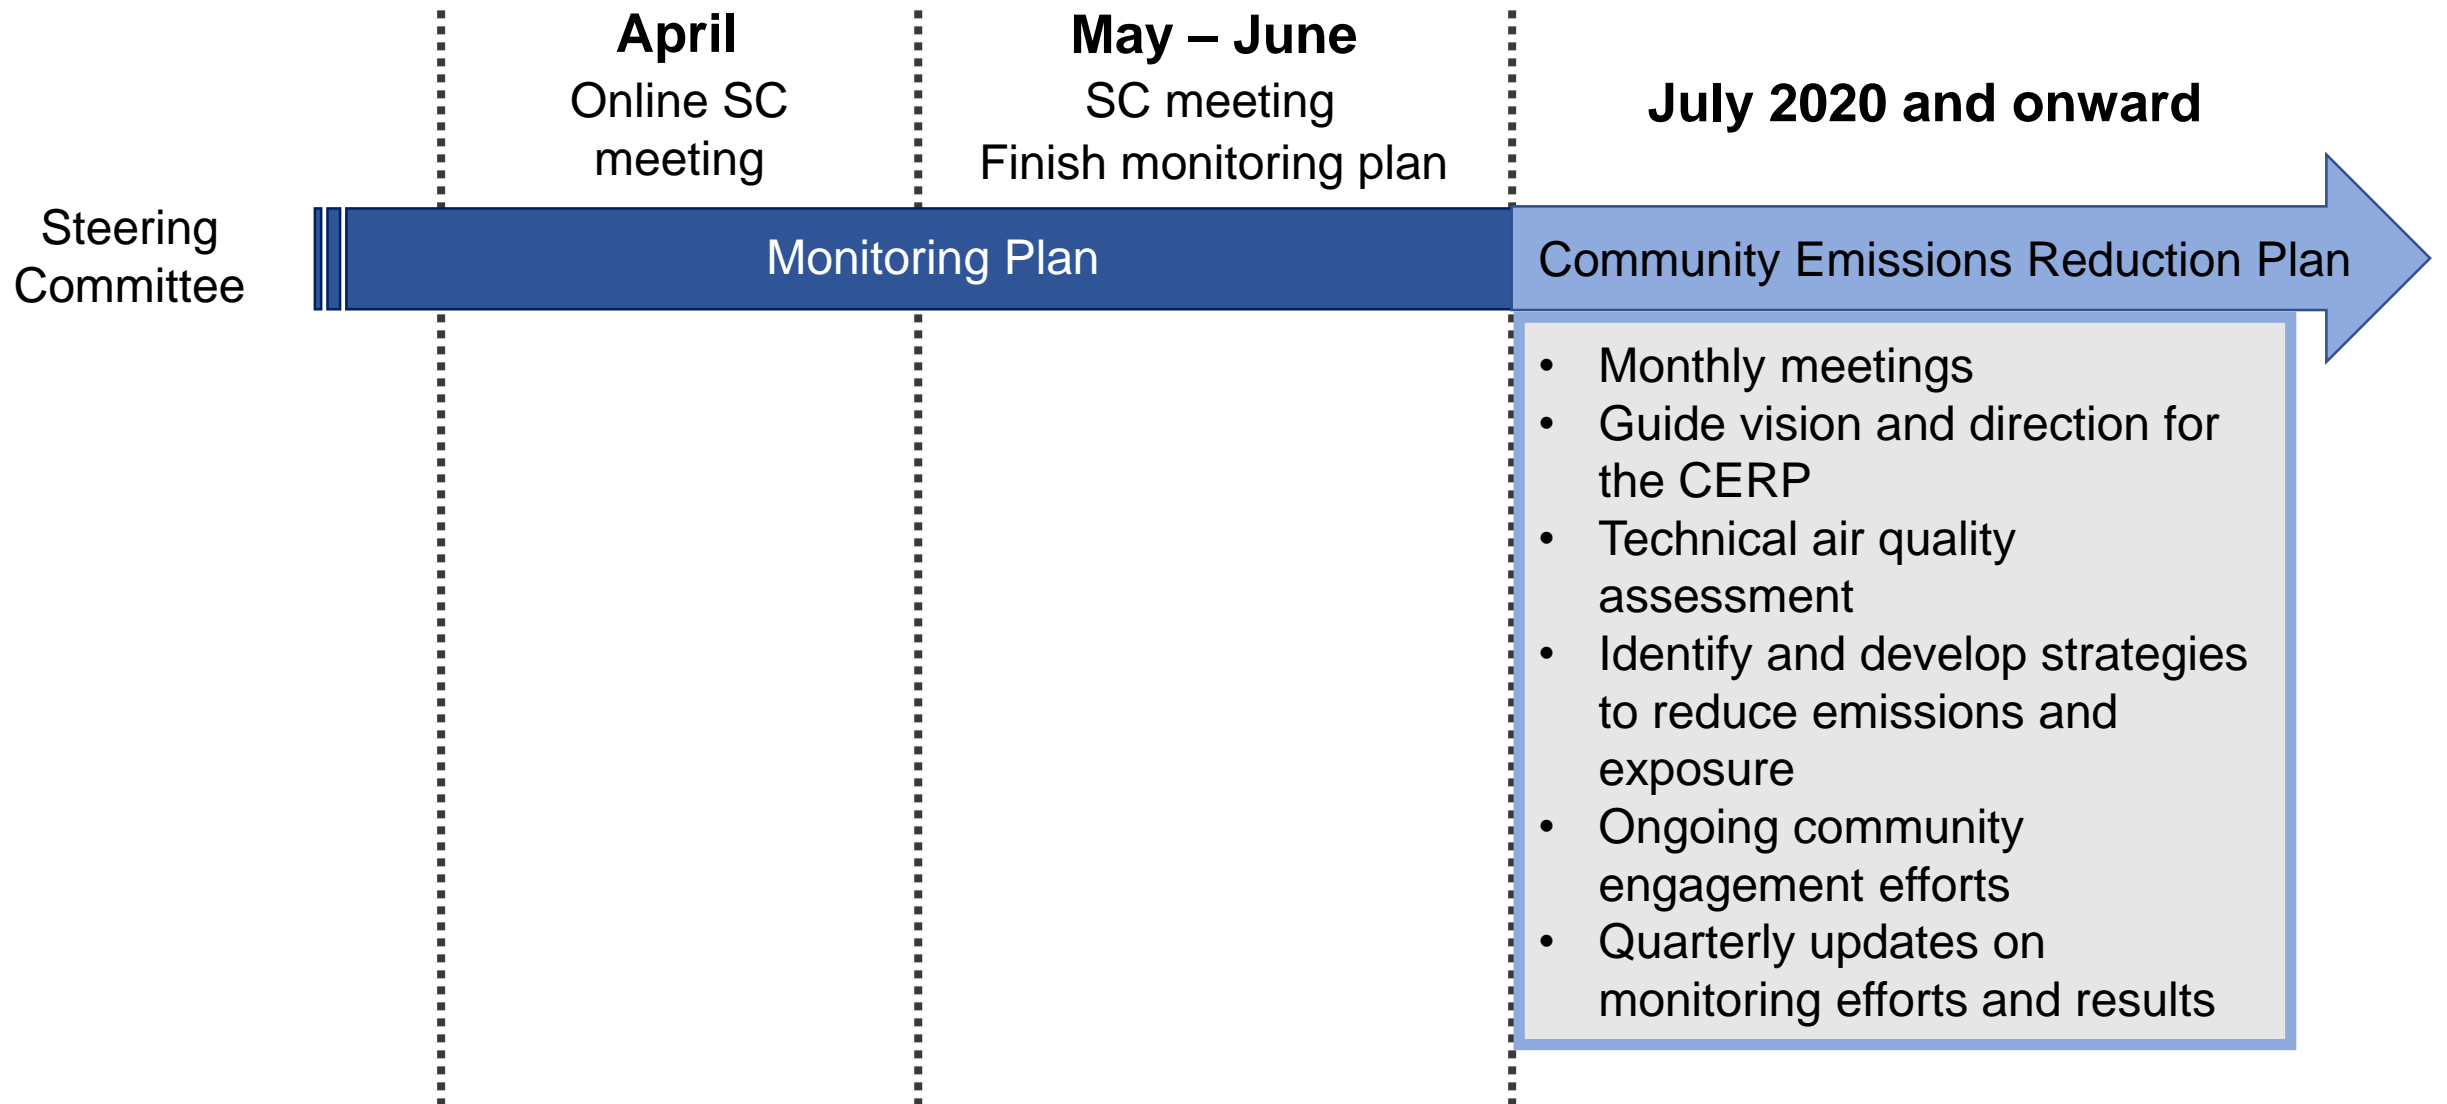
April
Online SC meeting

May – June
SC meeting
Finish monitoring plan

July 2020 and onward

Steering Committee

Monitoring Plan

Community Emissions Reduction Plan

- Monthly meetings
- Guide vision and direction for the CERP
- Technical air quality assessment
- Identify and develop strategies to reduce emissions and exposure
- Ongoing community engagement efforts
- Quarterly updates on monitoring efforts and results